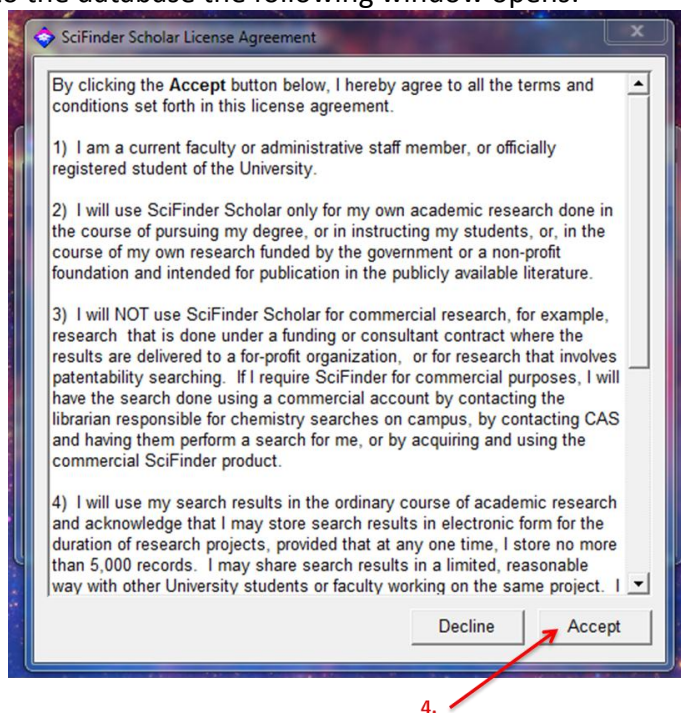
SciFinder Scholar License Agreement

By clicking the **Accept** button below, I hereby agree to all the terms and conditions set forth in this license agreement.

1) I am a current faculty or administrative staff member, or officially registered student of the University.

2) I will use SciFinder Scholar only for my own academic research done in the course of pursuing my degree, or in instructing my students, or, in the course of my own research funded by the government or a non-profit foundation and intended for publication in the publicly available literature.

3) I will NOT use SciFinder Scholar for commercial research, for example, research that is done under a funding or consultant contract where the results are delivered to a for-profit organization, or for research that involves patentability searching. If I require SciFinder for commercial purposes, I will have the search done using a commercial account by contacting the librarian responsible for chemistry searches on campus, by contacting CAS and having them perform a search for me, or by acquiring and using the commercial SciFinder product.

4) I will use my search results in the ordinary course of academic research and acknowledge that I may store search results in electronic form for the duration of research projects, provided that at any one time, I store no more than 5,000 records. I may share search results in a limited, reasonable way with other University students or faculty working on the same project. I

Decline

Accept

4.